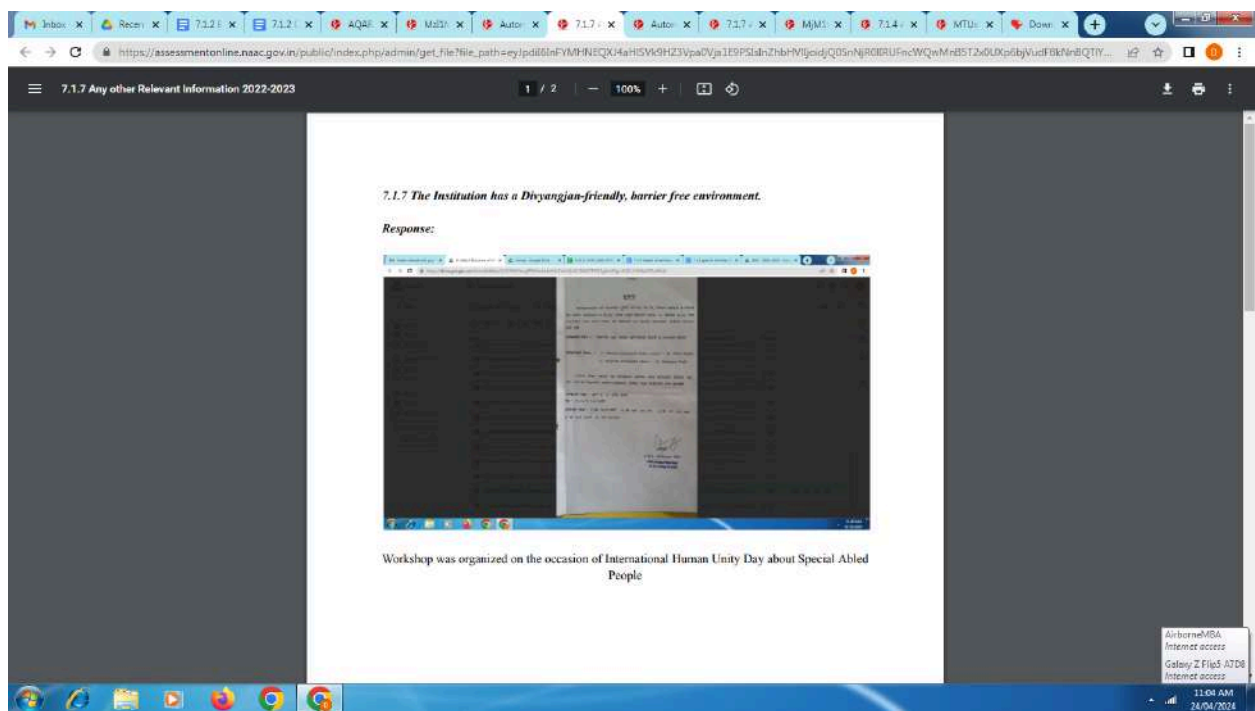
Inbox | Recen | 7.1.2 | 7.1.2 | AQAR | MaSh | Autor | 7.1.7 | Autor | 7.1.7 | MjMS | 7.1.4 | MTU | Down

https://assessmentonline.naac.gov.in/public/index.php/admin/get_file?file_path=eyJpdiI6InFYMHNEQXJ4aHlSVk9HZ3Vpa0Vja1E9PSIsInZhbHVlIjoidjQ0SnNjR0lRUFncWQwMnB5T2x0UXp6bjVudF8kNnBQTlY...

7.1.7 Any other Relevant Information 2022-2023

1 / 2 | — 100% +

7.1.7 The Institution has a Divyangjan-friendly, barrier free environment.

Response:

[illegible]

Workshop was organized on the occasion of International Human Unity Day about Special Abled People

AirborneMBA
Internet access
Galaxy Z Flip5 A7D8
Internet access

11:04 AM
24/04/2024